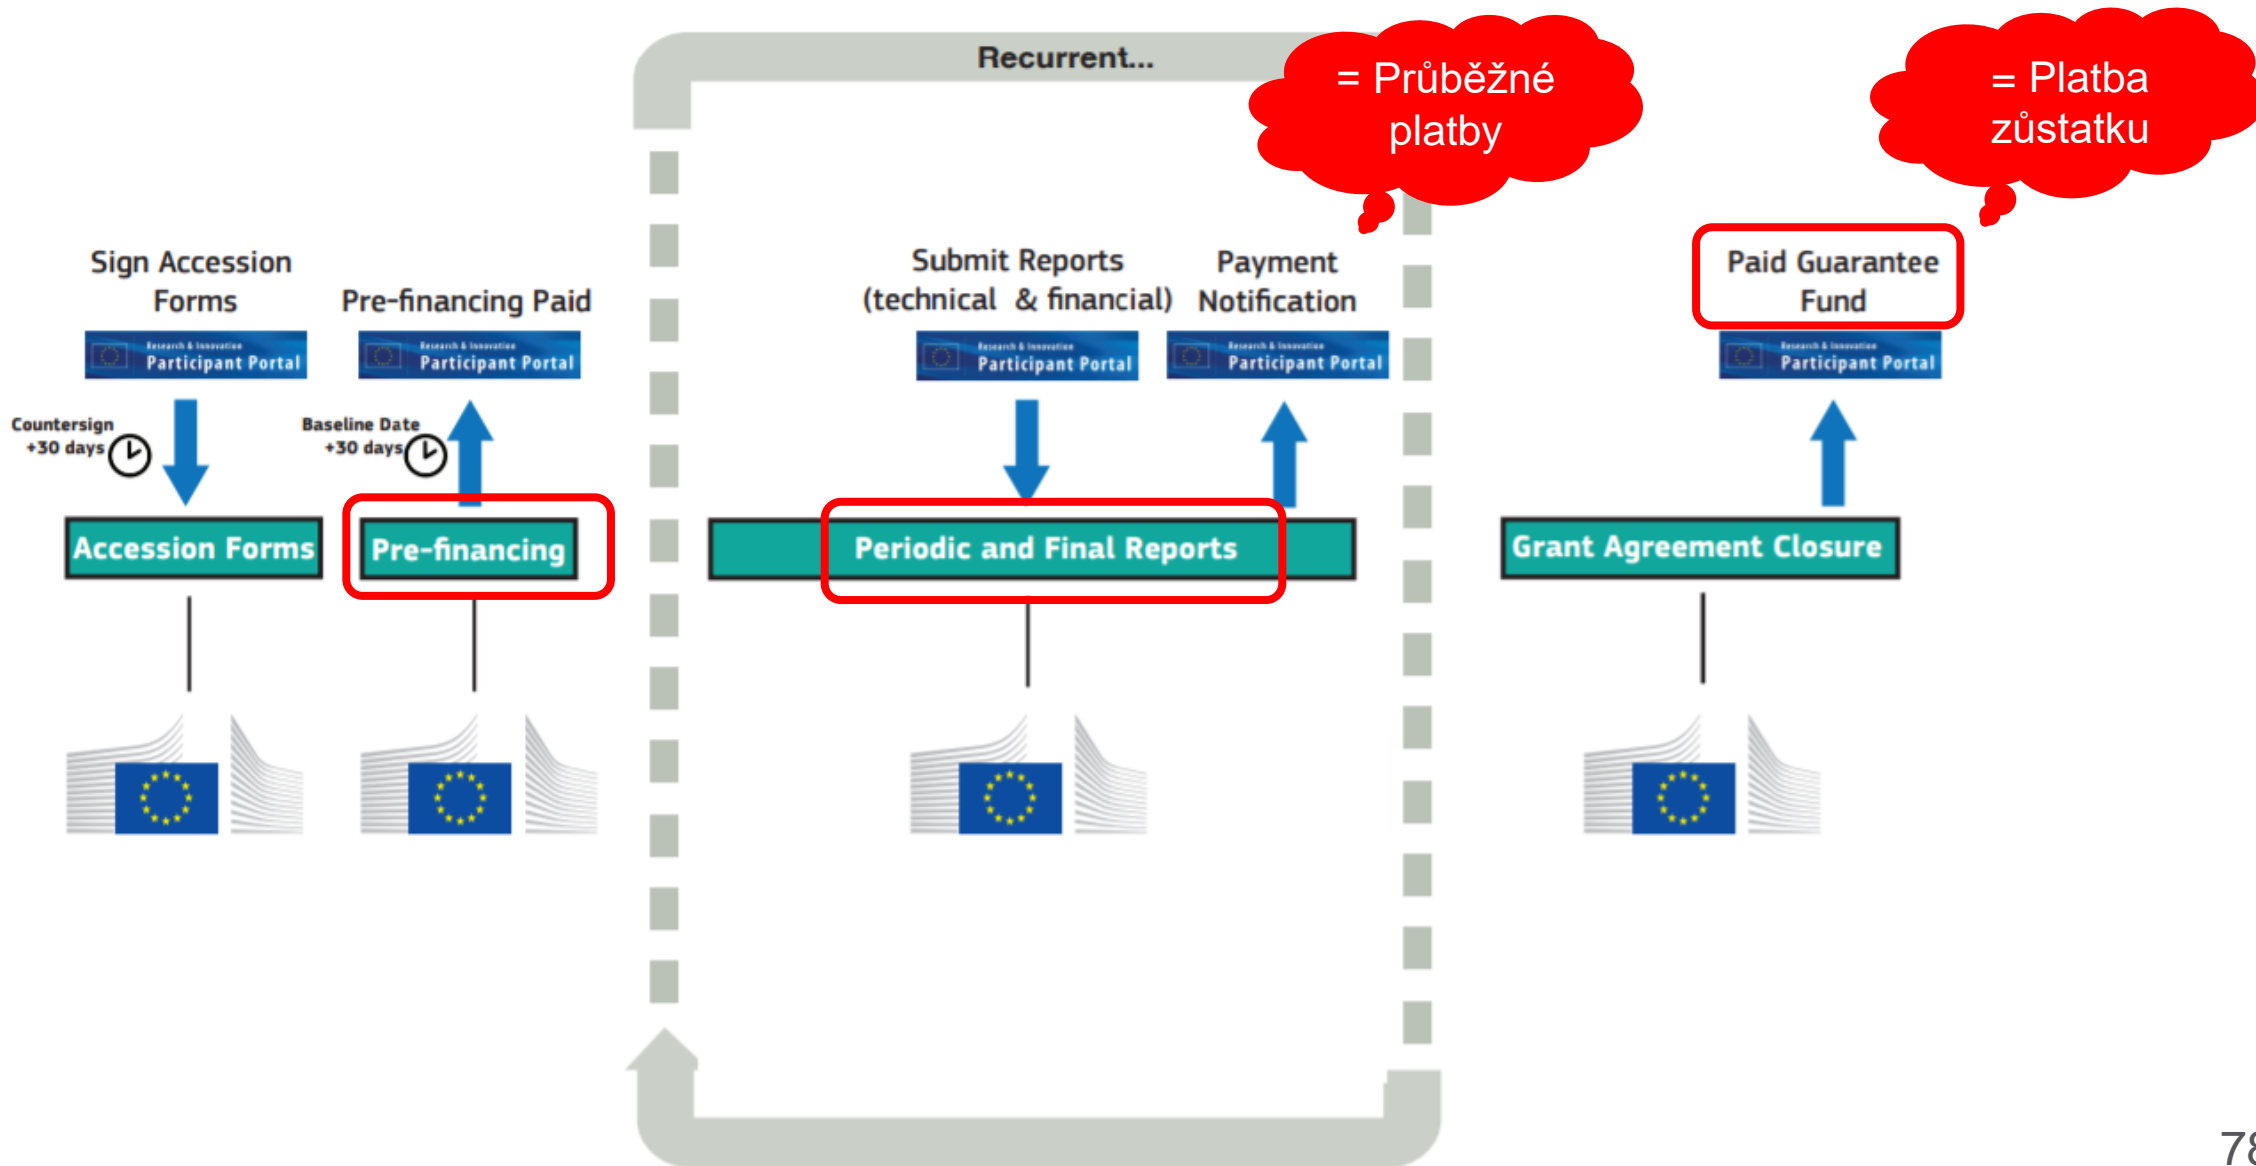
Recurrent...

= Průběžné platby

= Platba zůstatku

Sign Accession Forms

Research & Innovation Participant Portal

Countersign +30 days

Accession Forms

Pre-financing Paid

Research & Innovation Participant Portal

Baseline Date +30 days

Pre-financing

Submit Reports (technical & financial)

Research & Innovation Participant Portal

Payment Notification

Research & Innovation Participant Portal

Periodic and Final Reports

Paid Guarantee Fund

Research & Innovation Participant Portal

Grant Agreement Closure

78